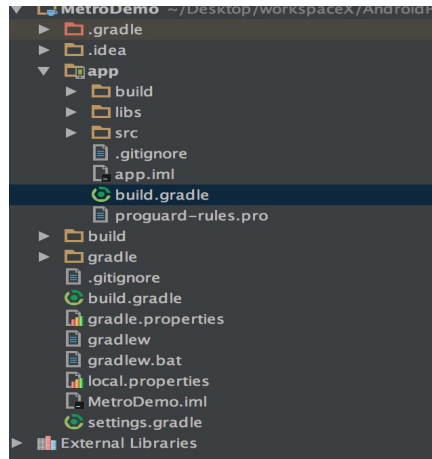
MetroDemo ~/Desktop/workspaceX/AndroidF
.gradle
.idea
app
build
libs
src
.gitignore
app.iml
build.gradle
proguard-rules.pro
build
gradle
.gitignore
build.gradle
gradle.properties
gradlew
gradlew.bat
local.properties
MetroDemo.iml
settings.gradle
External Libraries